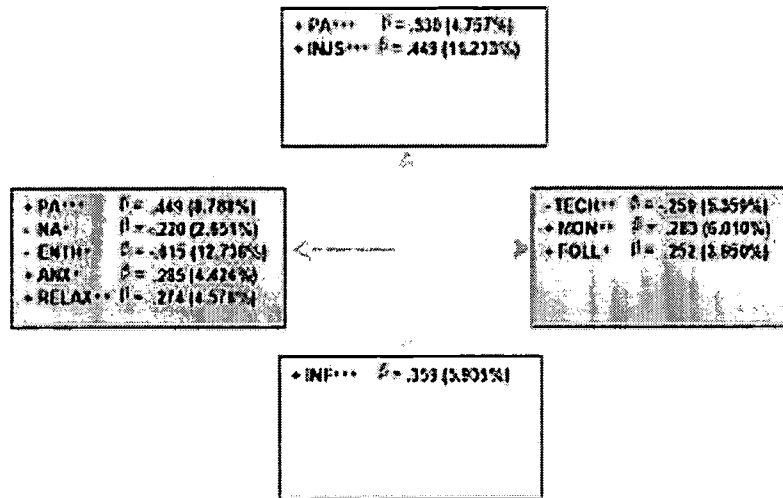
+ PA*** $\beta$ = .338 (4.757%)
+ INJS*** $\beta$ = .443 (18.233%)

+ PA*** $\beta$ = .449 (8.783%)
- NA* $\beta$ = -.220 (2.651%)
- ENTH* $\beta$ = -.415 (12.738%)
+ ANX* $\beta$ = .285 (4.424%)
+ RELAX** $\beta$ = .274 (4.578%)

- TECH** $\beta$ = -.259 (5.359%)
+ MON** $\beta$ = .283 (6.010%)
+ FOLL* $\beta$ = .252 (3.850%)

+ INF*** $\beta$ = .359 (5.805%)